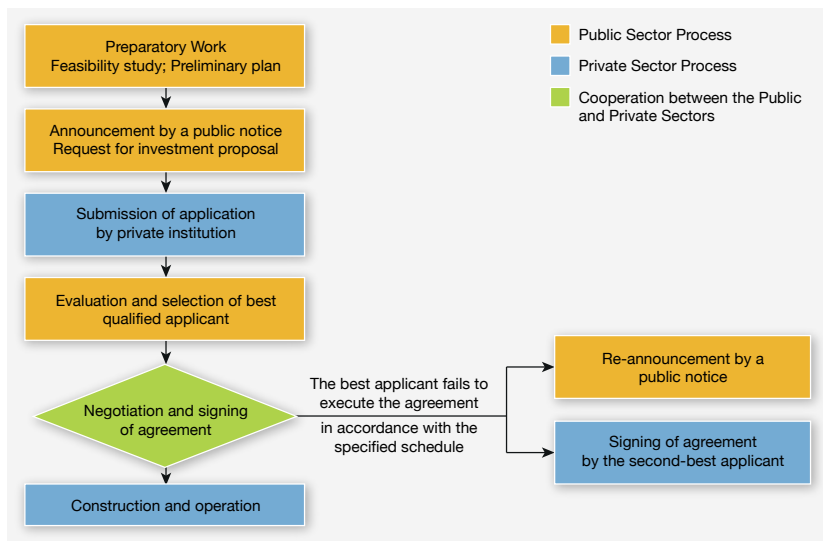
Preparatory Work
Feasibility study; Preliminary plan

Announcement by a public notice
Request for investment proposal

Submission of application by private institution

Evaluation and selection of best qualified applicant

Negotiation and signing of agreement

Construction and operation

The best applicant fails to execute the agreement

in accordance with the specified schedule

Re-announcement by a public notice

Signing of agreement by the second-best applicant

Public Sector Process

Private Sector Process

Cooperation between the Public and Private Sectors